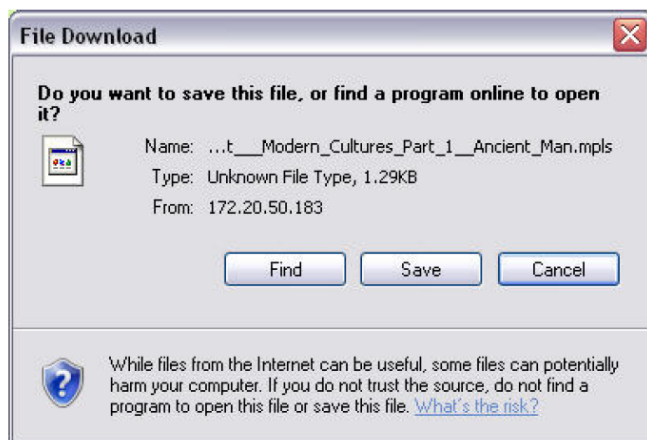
File Download

Do you want to save this file, or find a program online to open it?

Name: ...t\_\_\_Modern\_Cultures\_Part\_1\_\_Ancient\_Man.mpls
Type: Unknown File Type, 1.29KB
From: 172.20.50.183

Find
Save
Cancel

While files from the Internet can be useful, some files can potentially harm your computer. If you do not trust the source, do not find a program to open this file or save this file. What's the risk?